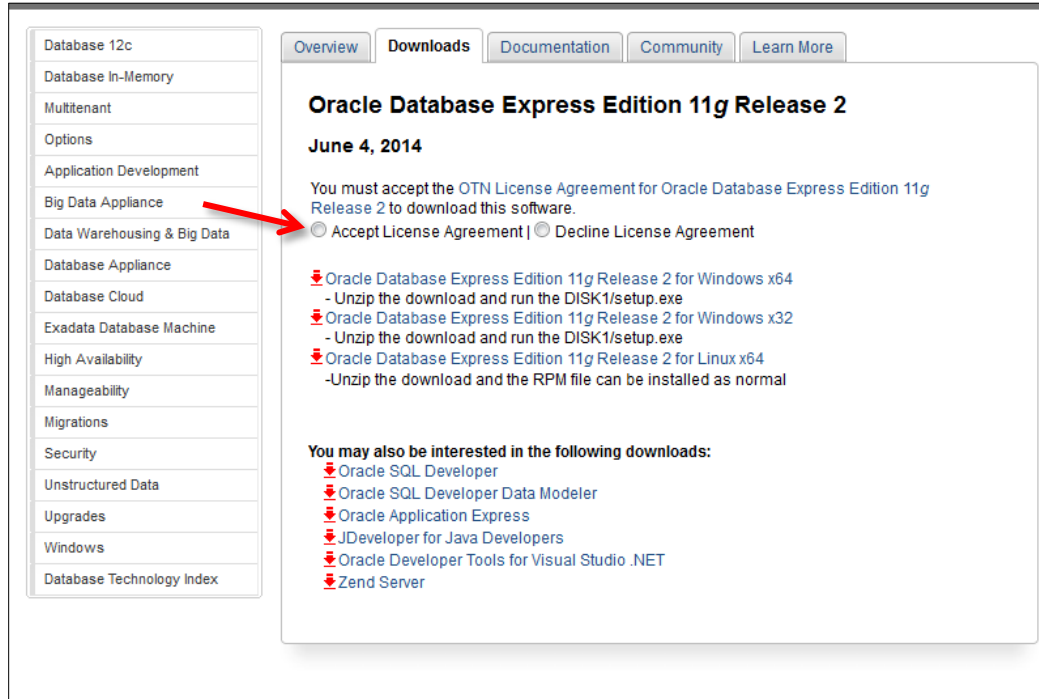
Database 12c
Database In-Memory
Multitenant
Options
Application Development
Big Data Appliance
Data Warehousing & Big Data
Database Appliance
Database Cloud
Exadata Database Machine
High Availability
Manageability
Migrations
Security
Unstructured Data
Upgrades
Windows
Database Technology Index

Overview | Downloads | Documentation | Community | Learn More

Oracle Database Express Edition 11g Release 2

June 4, 2014

You must accept the OTN License Agreement for Oracle Database Express Edition 11g Release 2 to download this software.

Accept License Agreement | Decline License Agreement

Oracle Database Express Edition 11g Release 2 for Windows x64
- Unzip the download and run the DISK1/setup.exe
Oracle Database Express Edition 11g Release 2 for Windows x32
- Unzip the download and run the DISK1/setup.exe
Oracle Database Express Edition 11g Release 2 for Linux x64
-Unzip the download and the RPM file can be installed as normal

You may also be interested in the following downloads:
Oracle SQL Developer
Oracle SQL Developer Data Modeler
Oracle Application Express
JDeveloper for Java Developers
Oracle Developer Tools for Visual Studio .NET
Zend Server